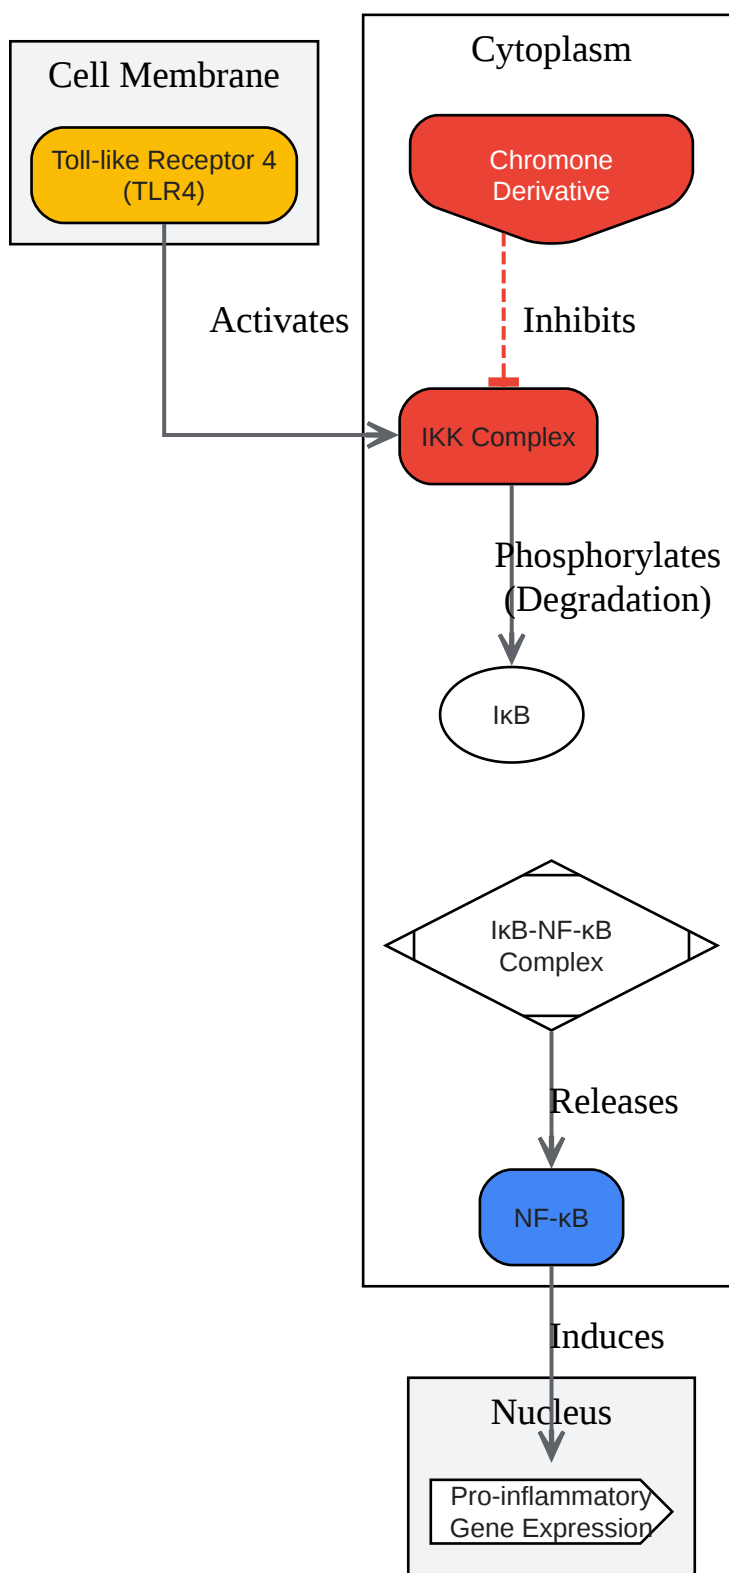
Cell Membrane

Toll-like Receptor 4 (TLR4)

Cytoplasm

Chromone Derivative

Inhibits

Activates

IKK Complex

Phosphorylates (Degradation)

IκB

IκB-NF-κB Complex

Releases

NF-κB

Induces

Nucleus

Pro-inflammatory Gene Expression